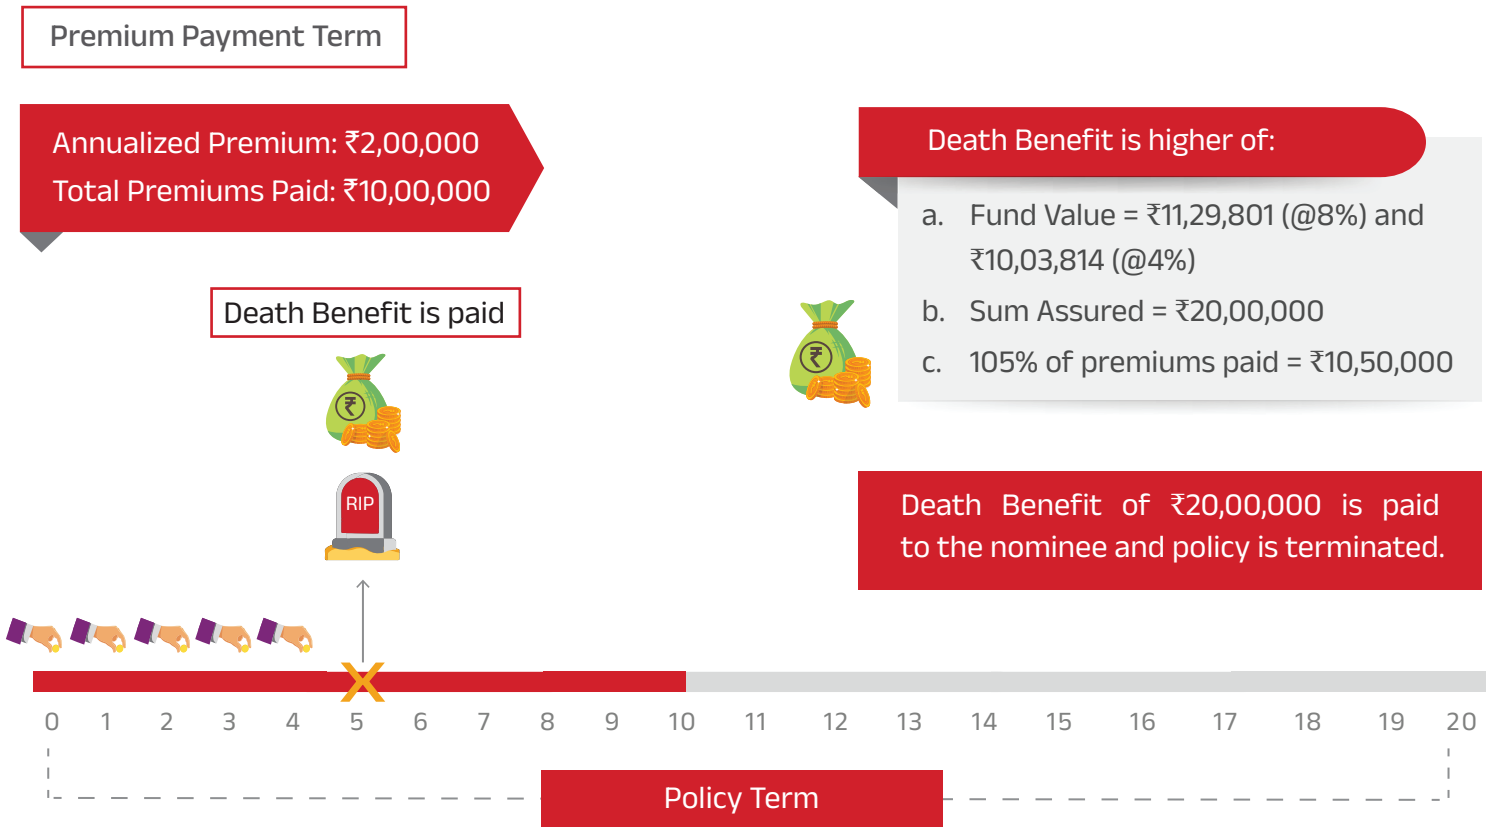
Premium Payment Term

Annualized Premium: ₹2,00,000
Total Premiums Paid: ₹10,00,000

Death Benefit is paid

₹

RIP

Death Benefit is higher of:

a. Fund Value = ₹11,29,801 (@8%) and ₹10,03,814 (@4%)

b. Sum Assured = ₹20,00,000

c. 105% of premiums paid = ₹10,50,000

₹

Death Benefit of ₹20,00,000 is paid to the nominee and policy is terminated.

0 1 2 3 4 5 6 7 8 9 10 11 12 13 14 15 16 17 18 19 20

Policy Term